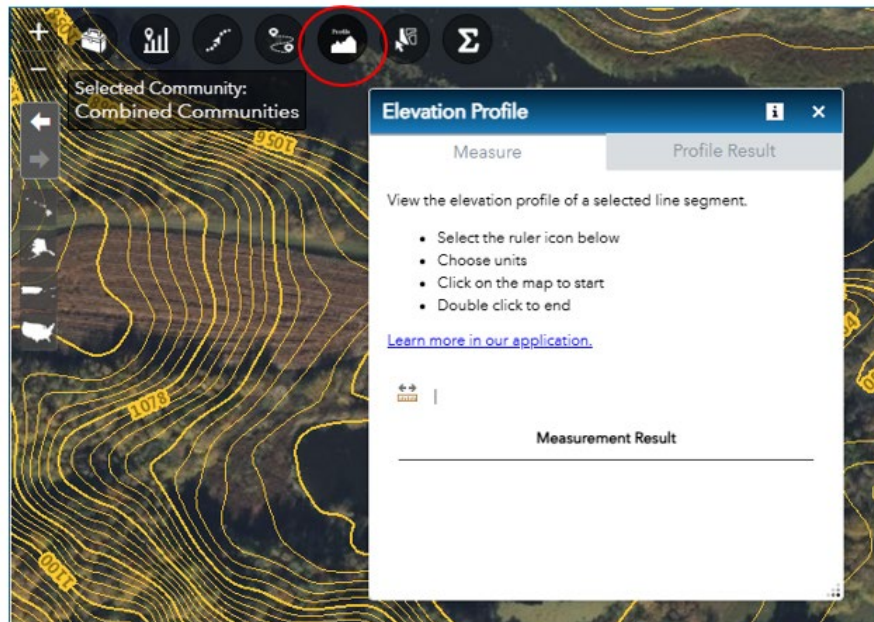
+
−
Profile
Selected Community:
Combined Communities

1056
1056
1078
1100

Elevation Profile
Measure
Profile Result

View the elevation profile of a selected line segment.

- Select the ruler icon below
- Choose units
- Click on the map to start
- Double click to end

Learn more in our application.

Measurement Result